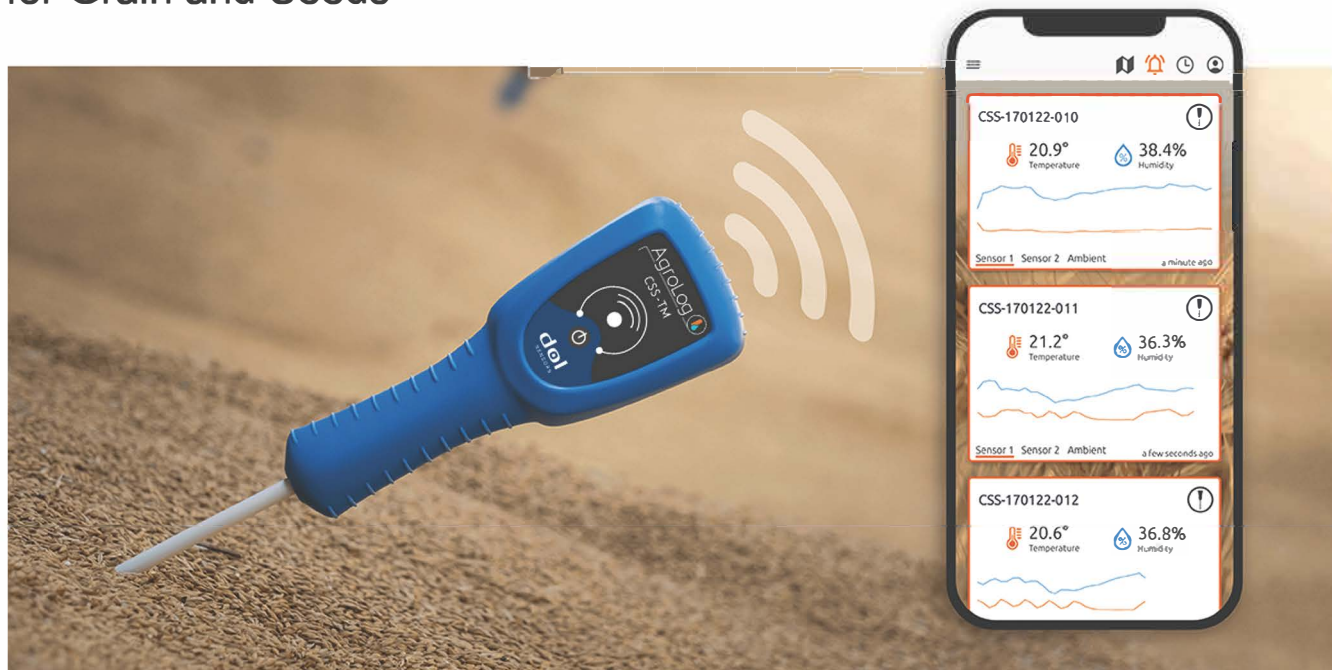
for Grain and Seeds

AgroLog
CSS-TM
dol
sensors

CSS-170122-010
20.9° Temperature
38.4% Humidity
Sensor 1 Sensor 2 Ambient
a minute ago

CSS-170122-011
21.2° Temperature
36.3% Humidity
Sensor 1 Sensor 2 Ambient
a few seconds ago

CSS-170122-012
20.6° Temperature
36.8% Humidity